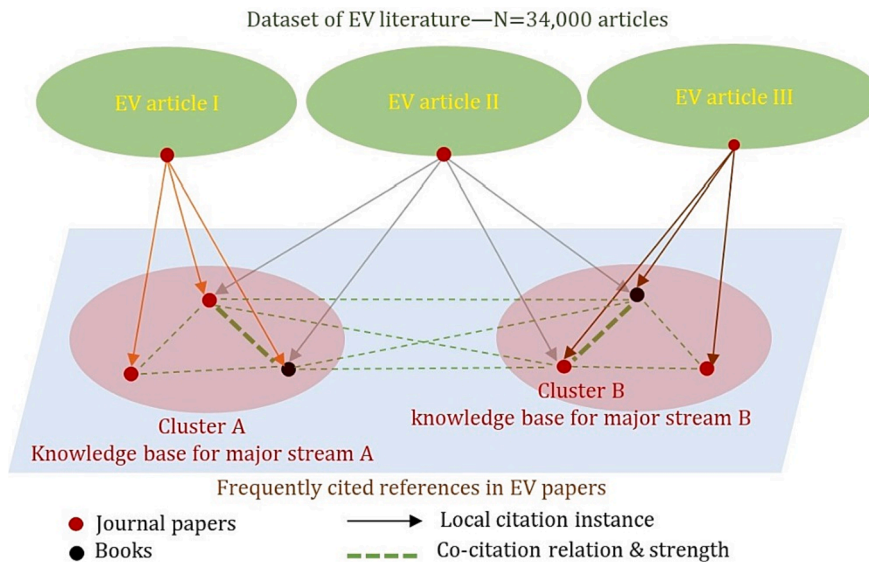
Dataset of EV literature—N=34,000 articles

EV article I

EV article II

EV article III

Cluster A
Knowledge base for major stream A

Cluster B
knowledge base for major stream B

Frequently cited references in EV papers

Journal papers

Books

Local citation instance

Co-citation relation & strength